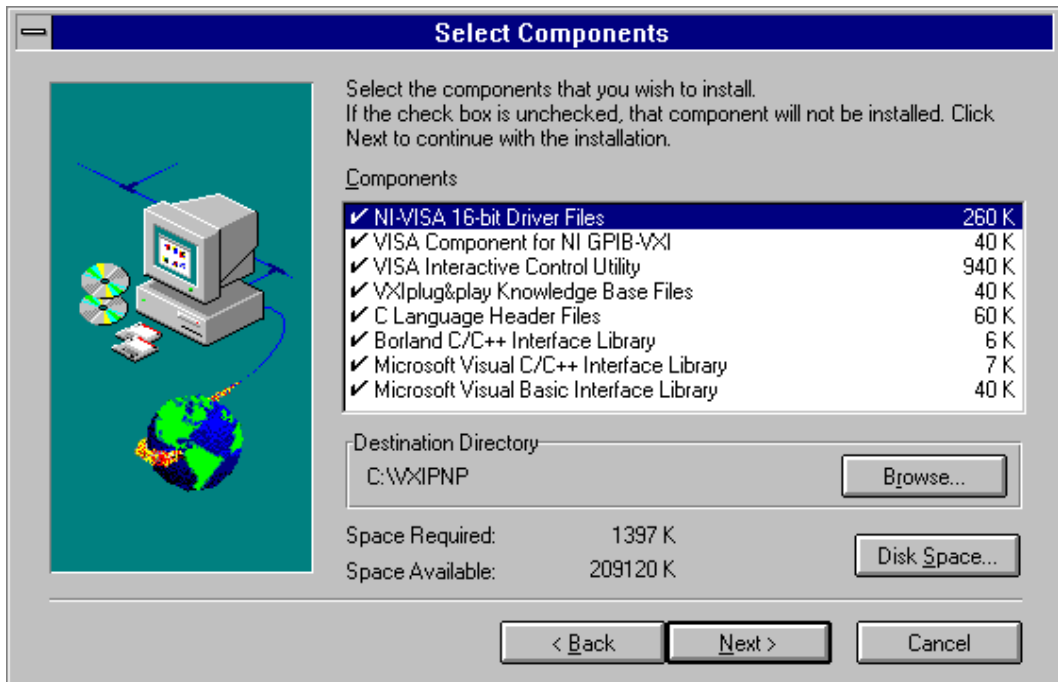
Select Components

Select the components that you wish to install.
If the check box is unchecked, that component will not be installed. Click Next to continue with the installation.

Components

| | |
|---|---|
| ✔ NI-VISA 16-bit Driver Files | 260 K |
| ✔ VISA Component for NI GPIB-VXI | 40 K |
| ✔ VISA Interactive Control Utility | 940 K |
| ✔ VXIplug&play Knowledge Base Files | 40 K |
| ✔ C Language Header Files | 60 K |
| ✔ Borland C/C++ Interface Library | 6 K |
| ✔ Microsoft Visual C/C++ Interface Library | 7 K |
| ✔ Microsoft Visual Basic Interface Library | 40 K |

Destination Directory
C:\VXIPNP
Browse...

Space Required: 1397 K
Space Available: 209120 K
Disk Space...

< Back
Next >
Cancel